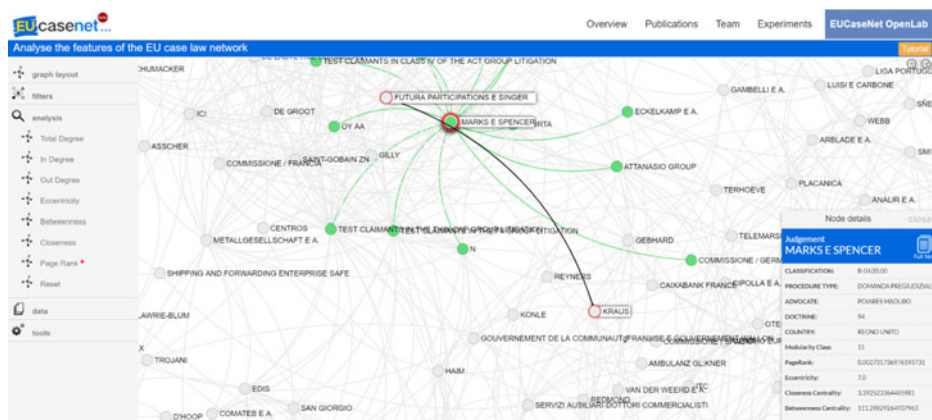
EUcasenet

Overview Publications Team Experiments EUCaseNet OpenLab

Analyse the features of the EU case law network

Tutorial

graph layout

filters

analysis

Total Degree

In Degree

Out Degree

Eccentricity

Betweenness

Closeness

Page Rank •

Reset

data

tools

CHUMACKER
TEST CLAIMANTS IN CLASS IV OF THE ACT GROUP LITIGATION
LIGA PORTUG
FUTURA PARTICIPATIONS E SINGER
GAMBELLI E A.
LUISI E CARBONE
ICI
DE GROOT
MARKS E SPENCER
ORTA
ECKELKAMP E A.
WEBB
OY AA
ASSCHER
ARBLADE E A.
GILLY
SMI
COMMISSIONE / FRANCIA
SAINT-GOBAIN ZN
ATTANASIO GROUP
TERHOEVE
PLACANICA
ANALIR E A.
CENTROS
TEST CLAIMANTS IN THE THIN CAP GROUP LITIGATION
METALLGESELLSCHAFT E A.
GEBHARD
TELEMARS
N
COMMISSIONE / GERM
SHIPPING AND FORWARDING ENTERPRISE SAFE
REYNERS
CAIXABANK FRANCE
CIPOLLA E A.
LAWRIE-BLUM
KONLE
KRAUS
GOUVERNEMENT DE LA COMMUNAUTÉ FRANÇAISE E GOUVERNEMENT WALLON
TROJANI
AMBULANZ GLÖCKNER
HAIM
EDIS
VAN DER WEERD E A.
REDMOND
SAN GIORGIO
D'HOOP
COMATEB E A.
SERVIZI AUSILIARI DOTTORI COMMERCIALISTI

Node details close

Judgement
MARKS E SPENCER

| CLASSIFICATION: | B-0430.00 |
|---|---|
| PROCEDURE TYPE: | DOMANDA PREGIUDIZIA |
| ADVOCATE: | POIARES MADURO |
| DOCTRINE: | 94 |
| COUNTRY: | REGNO UNITO |
| Modularity Class: | 11 |
| PageRank: | 0.0027317369793731 |
| Eccentricity: | 7.0 |
| Closeness Centrality: | 3.392522364465981 |
| Betweenness Centrality: | 511.29925264937963 |